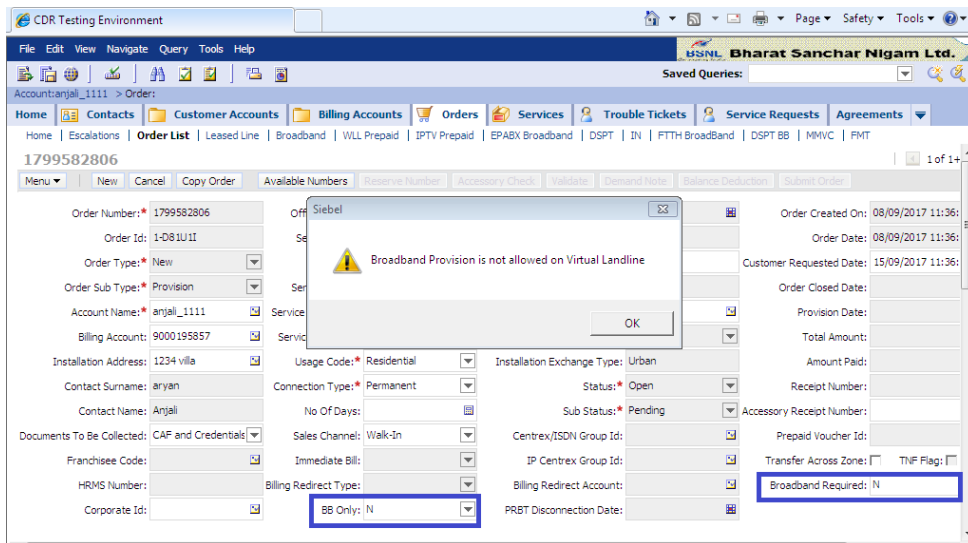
CDR Testing Environment

Page ▾ Safety ▾ Tools ▾

File Edit View Navigate Query Tools Help

BSNL Bharat Sanchar Nigam Ltd.

Saved Queries:

Account:anjali_1111 > Order:

Home | Contacts | Customer Accounts | Billing Accounts | Orders | Services | Trouble Tickets | Service Requests | Agreements

Home | Escalations | Order List | Leased Line | Broadband | WLL Prepaid | IPTV Prepaid | EPABX Broadband | DSPT | IN | FTTH BroadBand | DSPT BB | MMVC | FMT

1799582806

1 of 1+

Menu ▾ | New | Cancel | Copy Order | Available Numbers | Reserve Number | Accessory Check | Validate | Demand Note | Balance Deduction | Submit Order

Order Number:* 1799582806
Order Id: 1-D81U1I
Order Type:* New
Order Sub Type:* Provision
Account Name:* anjali_1111
Billing Account: 9000195857
Installation Address: 1234 villa
Contact Surname: aryan
Contact Name: Anjali
Documents To Be Collected: CAF and Credentials
Franchisee Code:
HRMS Number:
Corporate Id:

Off
Se
Ser
Service
Servic
Usage Code:* Residential
Connection Type:* Permanent
No Of Days:
Sales Channel: Walk-In
Immediate Bill:
Billing Redirect Type:
BB Only: N

Installation Exchange Type: Urban
Status:* Open
Sub Status:* Pending
Centrex/ISDN Group Id:
IP Centrex Group Id:
Billing Redirect Account:
PRBT Disconnection Date:

Order Created On: 08/09/2017 11:36:
Order Date: 08/09/2017 11:36:
Customer Requested Date: 15/09/2017 11:36:
Order Closed Date:
Provision Date:
Total Amount:
Amount Paid:
Receipt Number:
Accessory Receipt Number:
Prepaid Voucher Id:
Transfer Across Zone: TNF Flag:
Broadband Required: N

Siebel

Broadband Provision is not allowed on Virtual Landline

OK